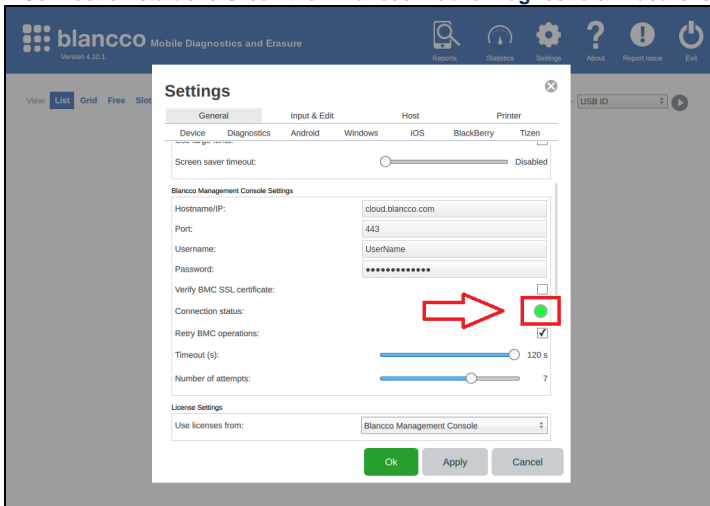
blancco Mobile Diagnostics and Erasure
Version 4.10.1

Reports Statistics Settings About Report Issue Exit

View: List Grid Free Slot

USB ID

Settings

General | Input & Edit | Host | Printer
Device | Diagnostics | Android | Windows | iOS | BlackBerry | Tizen

Screen saver timeout: Disabled

Blancco Management Console Settings

Hostname/IP: cloud.blancco.com
Port: 443
Username: UserName
Password: ••••••••••••••
Verify BMC SSL certificate:
Connection status:
Retry BMC operations:
Timeout (s): 120 s
Number of attempts: 7

License Settings

Use licenses from: Blancco Management Console

Ok Apply Cancel